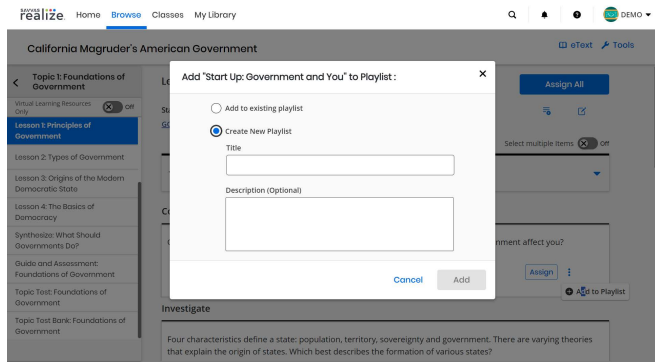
SAVVAS realize. Home Browse Classes My Library

DEMO

California Magruder's American Government

eText Tools

Topic 1: Foundations of Government

Virtual Learning Resources Only Off

Lesson 1: Principles of Government

Lesson 2: Types of Government

Lesson 3: Origins of the Modern Democratic State

Lesson 4: The Basics of Democracy

Synthesize: What Should Governments Do?

Guide and Assessment: Foundations of Government

Topic Test: Foundations of Government

Topic Test Bank: Foundations of Government

Le

St

Go

Assign All

Select multiple items Off

Co

nment affect you?

Assign

Add to Playlist

Investigate

Four characteristics define a state: population, territory, sovereignty and government. There are varying theories that explain the origin of states. Which best describes the formation of various states?

Add "Start Up: Government and You" to Playlist :

×

Add to existing playlist

Create New Playlist

Title

Description (Optional)

Cancel Add